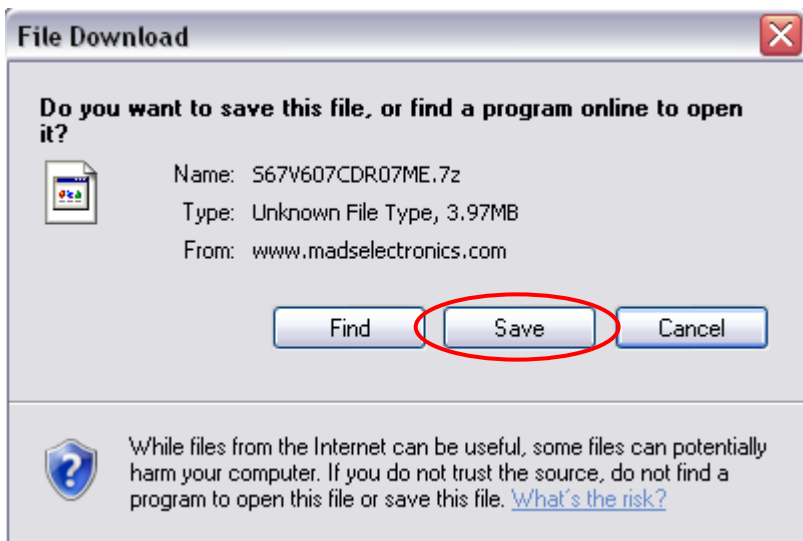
File Download

Do you want to save this file, or find a program online to open it?

Name: S67V607CDR07ME.7z

Type: Unknown File Type, 3.97MB

From: www.madselectronics.com

Find

Save

Cancel

While files from the Internet can be useful, some files can potentially harm your computer. If you do not trust the source, do not find a program to open this file or save this file. What's the risk?